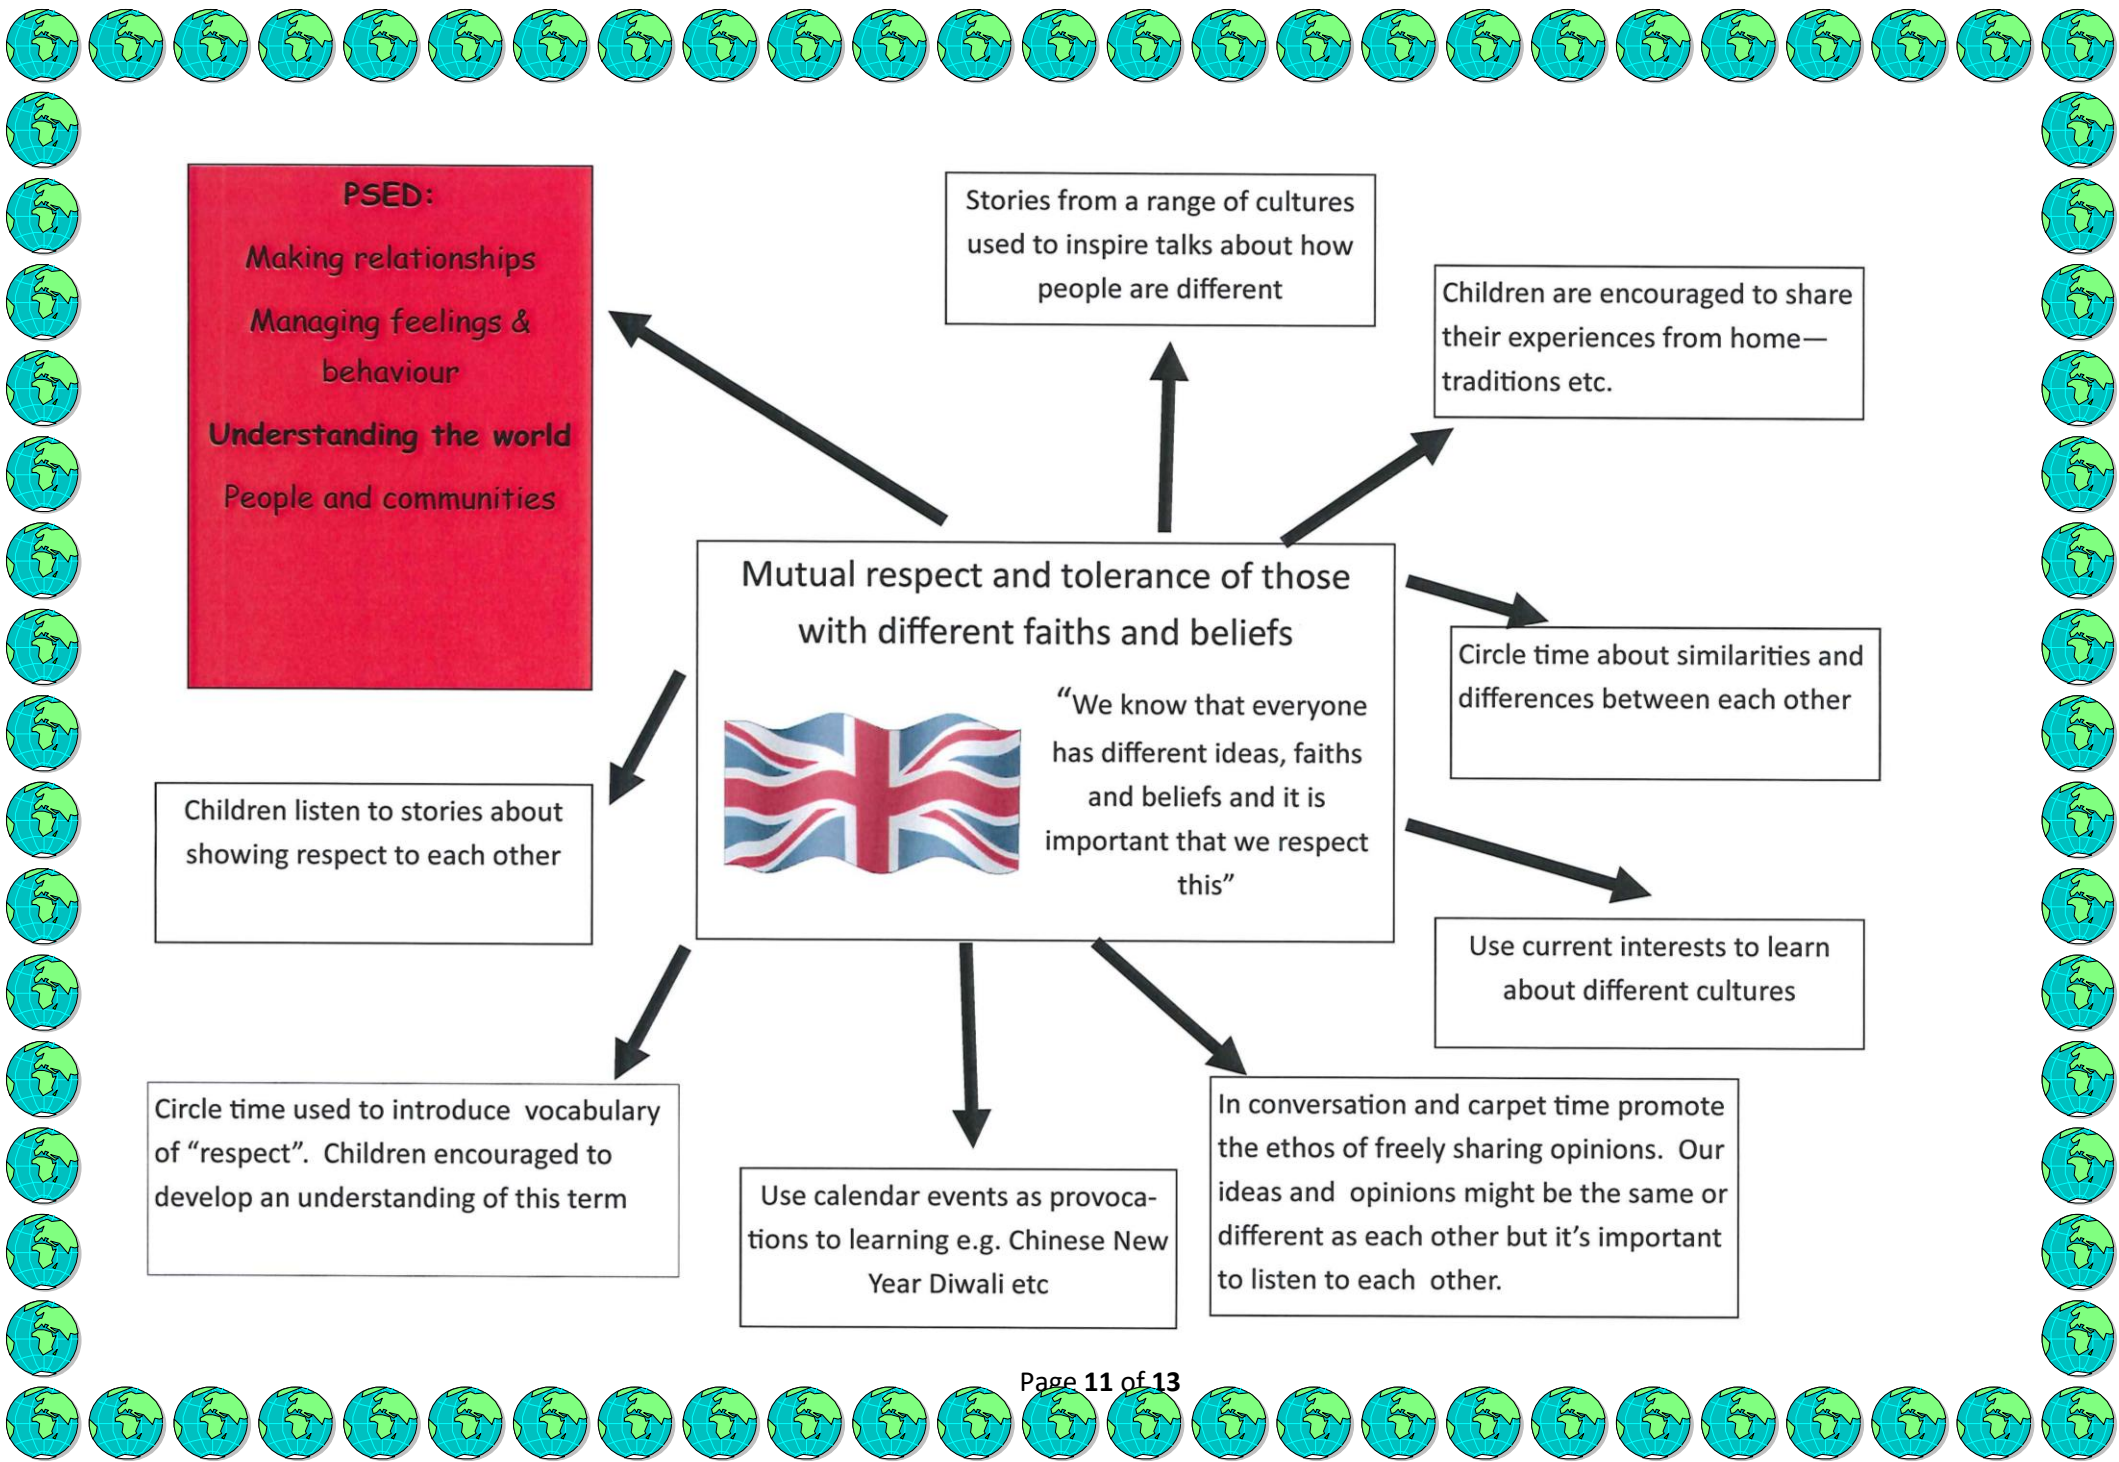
PSED:

Making relationships

Managing feelings & behaviour

Understanding the world

People and communities

Stories from a range of cultures used to inspire talks about how people are different

Children are encouraged to share their experiences from home—traditions etc.

Mutual respect and tolerance of those with different faiths and beliefs

"We know that everyone has different ideas, faiths and beliefs and it is important that we respect this"

Circle time about similarities and differences between each other

Children listen to stories about showing respect to each other

Use current interests to learn about different cultures

Circle time used to introduce vocabulary of "respect". Children encouraged to develop an understanding of this term

Use calendar events as provocations to learning e.g. Chinese New Year Diwali etc

In conversation and carpet time promote the ethos of freely sharing opinions. Our ideas and opinions might be the same or different as each other but it's important to listen to each other.

Page 11 of 13